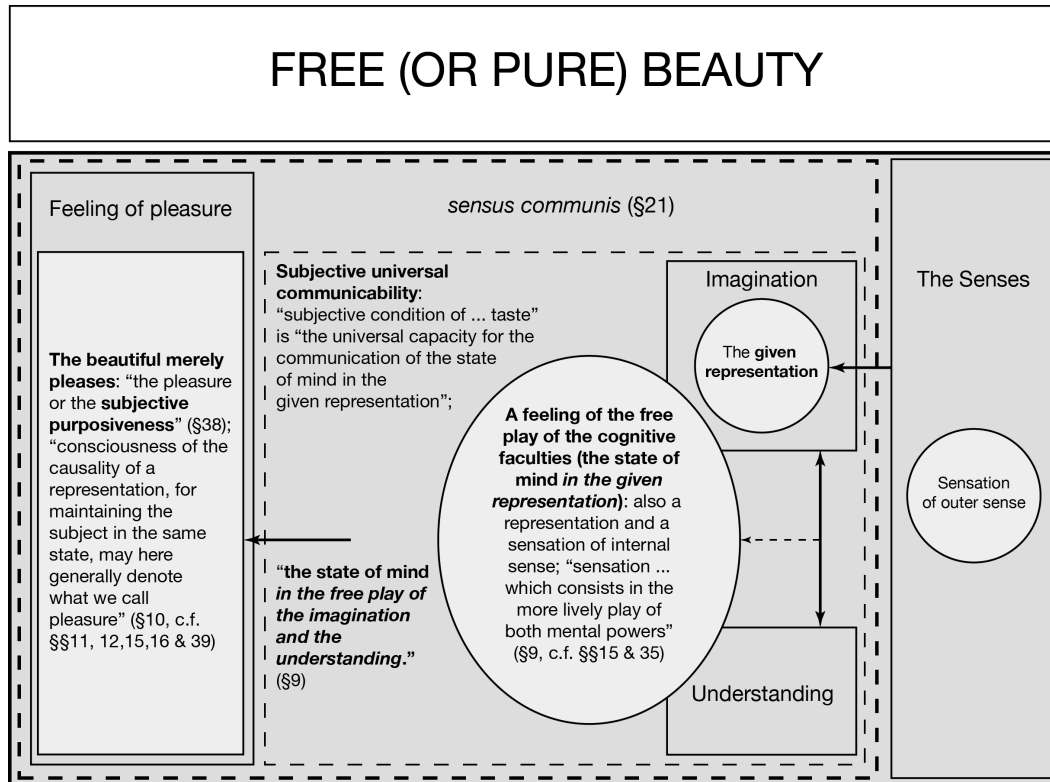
FREE (OR PURE) BEAUTY

Feeling of pleasure

sensus communis (§21)

The Senses

The beautiful merely pleases: "the pleasure or the subjective purposiveness" (§38); "consciousness of the causality of a representation, for maintaining the subject in the same state, may here generally denote what we call pleasure" (§10, c.f. §§11, 12,15,16 & 39)

Subjective universal communicability: "subjective condition of ... taste" is "the universal capacity for the communication of the state of mind in the given representation";

"the state of mind in the free play of the imagination and the understanding." (§9)

Imagination

The given representation

A feeling of the free play of the cognitive faculties (the state of mind in the given representation): also a representation and a sensation of internal sense; "sensation ... which consists in the more lively play of both mental powers" (§9, c.f. §§15 & 35)

Understanding

Sensation of outer sense